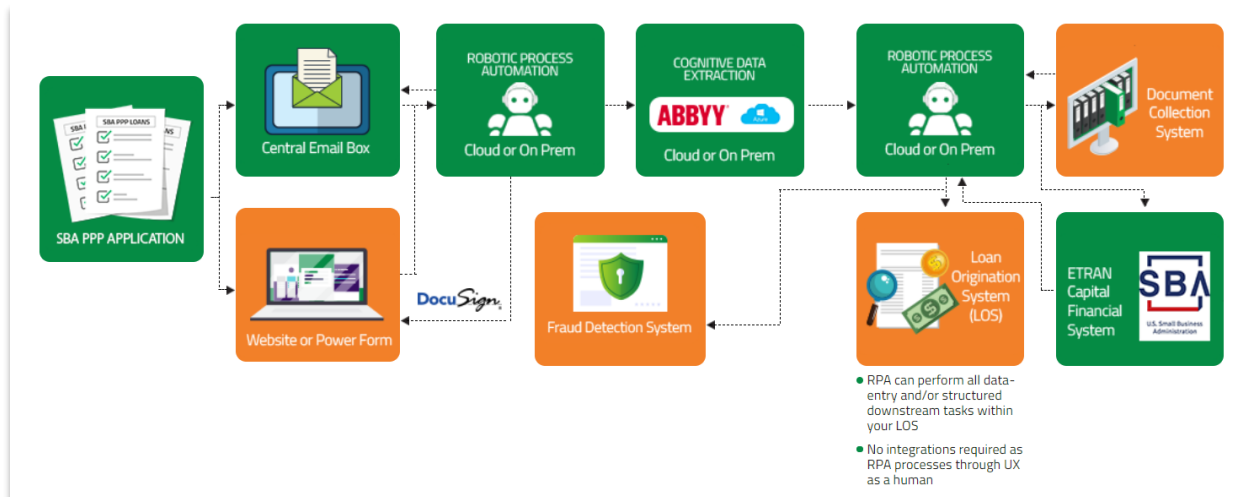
SBA PPP LOANS

SBA PPP APPLICATION

Central Email Box

Website or Power Form

ROBOTIC PROCESS AUTOMATION

Cloud or On Prem

DocuSign

COGNITIVE DATA EXTRACTION

ABBYY

Azure

Cloud or On Prem

Fraud Detection System

ROBOTIC PROCESS AUTOMATION

Cloud or On Prem

Document Collection System

Loan Origination System (LOS)

ETRAN Capital Financial System

SBA

U.S. Small Business Administration

• RPA can perform all data-entry and/or structured downstream tasks within your LOS

• No integrations required as RPA processes through UX as a human